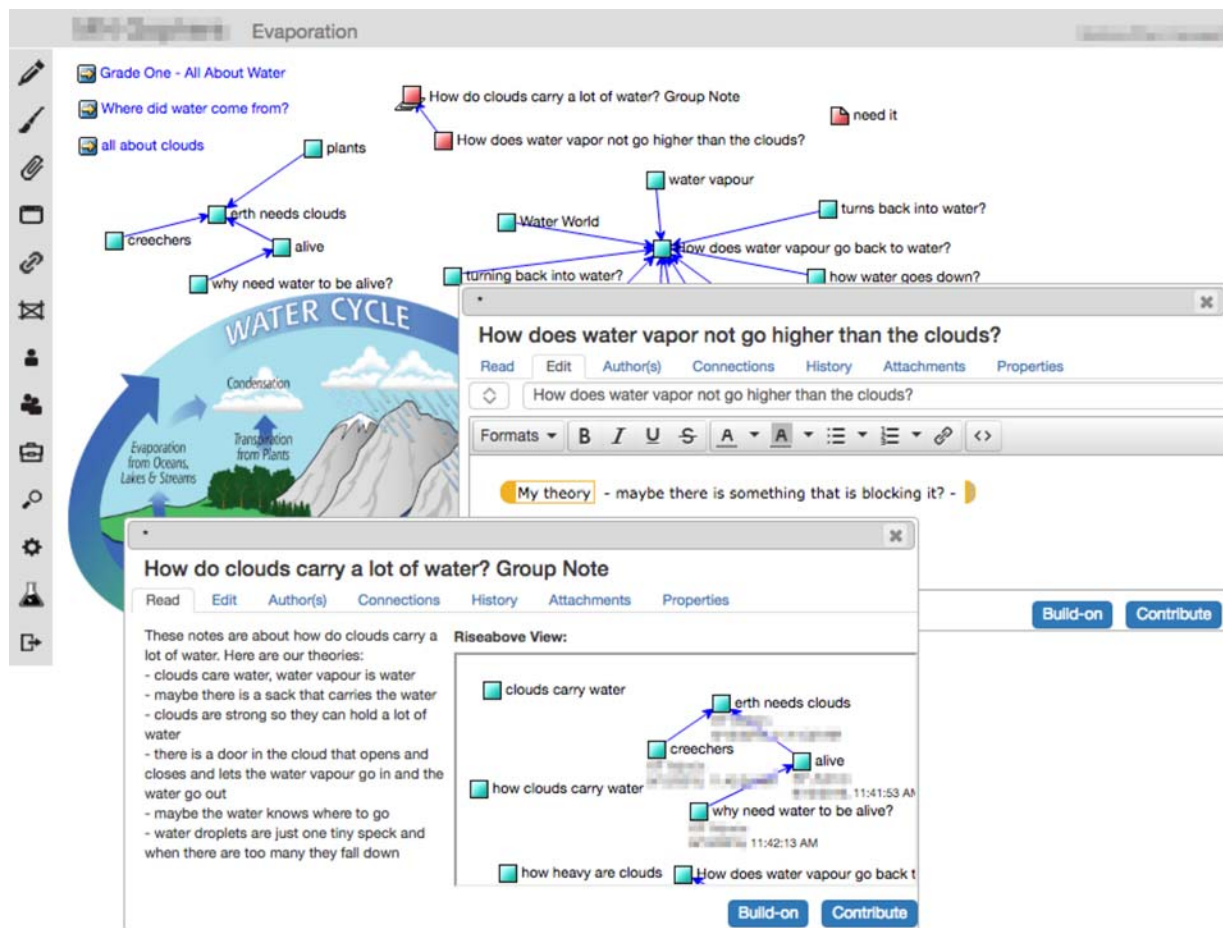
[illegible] Evaporation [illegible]

Grade One - All About Water
Where did water come from?
all about clouds

How do clouds carry a lot of water? Group Note
How does water vapor not go higher than the clouds?
need it

plants
erth needs clouds
creechers
alive
why need water to be alive?

water vapour
turns back into water?
Water World
How does water vapour go back to water?
turning back into water?
how water goes down?

WATER CYCLE
Condensation
Evaporation from Oceans, Lakes & Streams
Transpiration from Plants

How does water vapor not go higher than the clouds?
Read Edit Author(s) Connections History Attachments Properties
How does water vapor not go higher than the clouds?
Formats B I U S A A
My theory - maybe there is something that is blocking it? -
Build-on Contribute

How do clouds carry a lot of water? Group Note
Read Edit Author(s) Connections History Attachments Properties

These notes are about how do clouds carry a lot of water. Here are our theories:
- clouds care water, water vapour is water
- maybe there is a sack that carries the water
- clouds are strong so they can hold a lot of water
- there is a door in the cloud that opens and closes and lets the water vapour go in and the water go out
- maybe the water knows where to go
- water droplets are just one tiny speck and when there are too many they fall down

Riseabove View:
clouds carry water
erth needs clouds
creechers
alive
how clouds carry water
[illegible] 11:41:53 AM
why need water to be alive?
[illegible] 11:42:13 AM
how heavy are clouds
How does water vapour go back t
Build-on Contribute